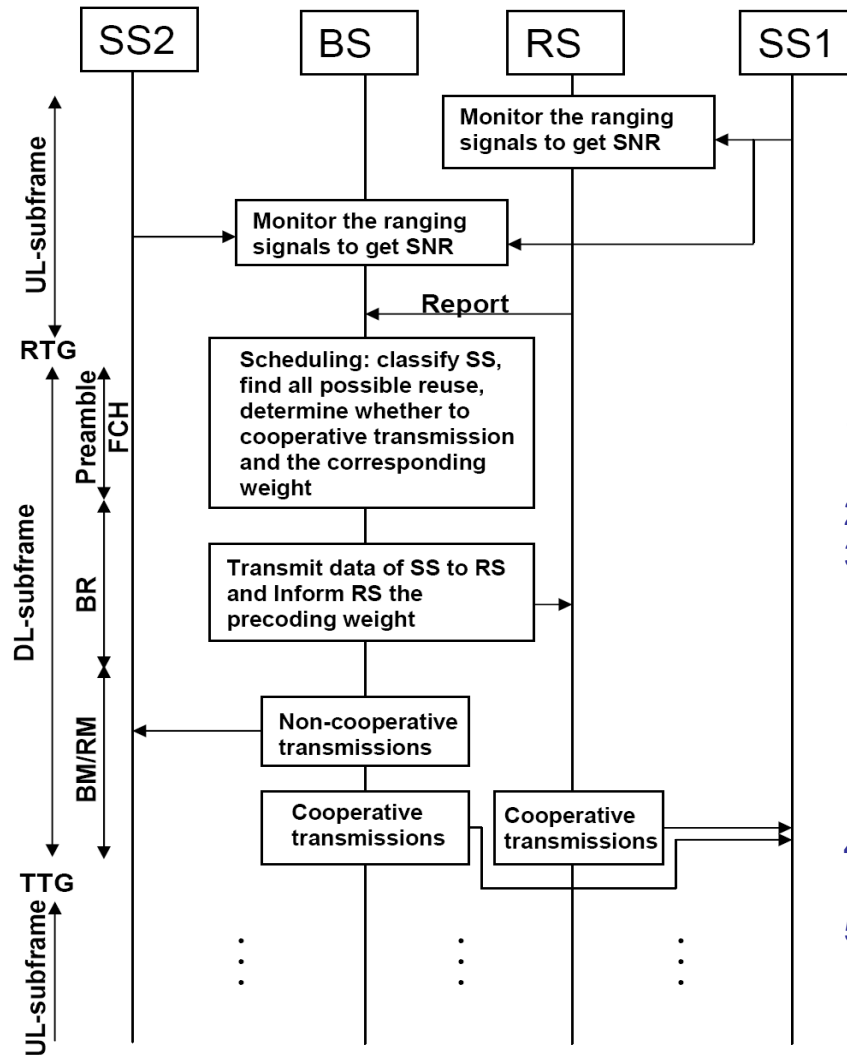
SS2

BS

RS

SS1

UL-subframe

Monitor the ranging signals to get SNR

Monitor the ranging signals to get SNR

Report

RTG

Preamble FCH

Scheduling: classify SS, find all possible reuse, determine whether to cooperative transmission and the corresponding weight

DL-subframe

BR

Transmit data of SS to RS and Inform RS the precoding weight

BM/RM

Non-cooperative transmissions

Cooperative transmissions

Cooperative transmissions

TTG

UL-subframe